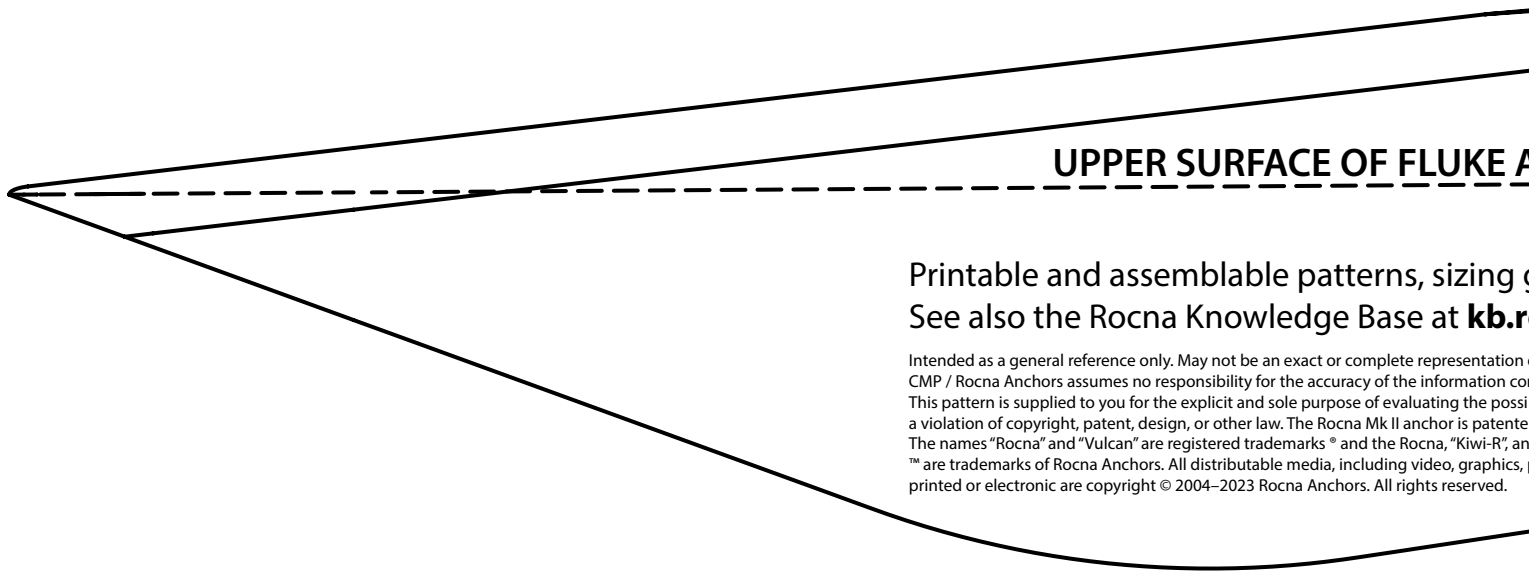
UPPER SURFACE OF FLUKE A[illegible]

Printable and assemblable patterns, sizing g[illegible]
See also the Rocna Knowledge Base at **kb.r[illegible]**

Intended as a general reference only. May not be an exact or complete representation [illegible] CMP / Rocna Anchors assumes no responsibility for the accuracy of the information co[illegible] This pattern is supplied to you for the explicit and sole purpose of evaluating the possi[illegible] a violation of copyright, patent, design, or other law. The Rocna Mk II anchor is patente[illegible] The names "Rocna" and "Vulcan" are registered trademarks ® and the Rocna, "Kiwi-R", an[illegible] ™ are trademarks of Rocna Anchors. All distributable media, including video, graphics, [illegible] printed or electronic are copyright © 2004–2023 Rocna Anchors. All rights reserved.